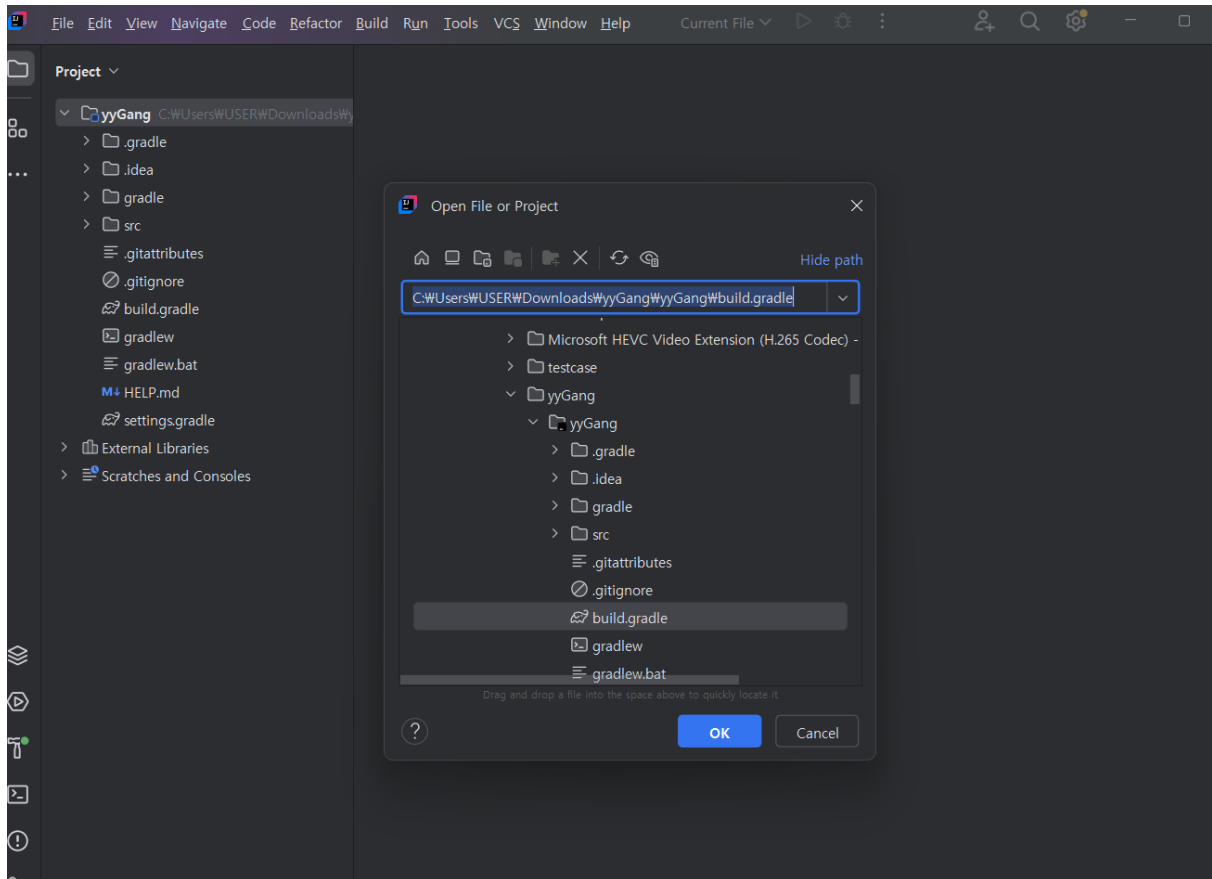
File Edit View Navigate Code Refactor Build Run Tools VCS Window Help Current File

Project

yyGang C:₩Users₩USER₩Downloads₩y
.gradle
.idea
gradle
src
.gitattributes
.gitignore
build.gradle
gradlew
gradlew.bat
HELP.md
settings.gradle
External Libraries
Scratches and Consoles

Open File or Project

Hide path

C:₩Users₩USER₩Downloads₩yyGang₩yyGang₩build.gradle

Microsoft HEVC Video Extension (H.265 Codec) -
testcase
yyGang
yyGang
.gradle
.idea
gradle
src
.gitattributes
.gitignore
build.gradle
gradlew
gradlew.bat

Drag and drop a file into the space above to quickly locate it

OK
Cancel